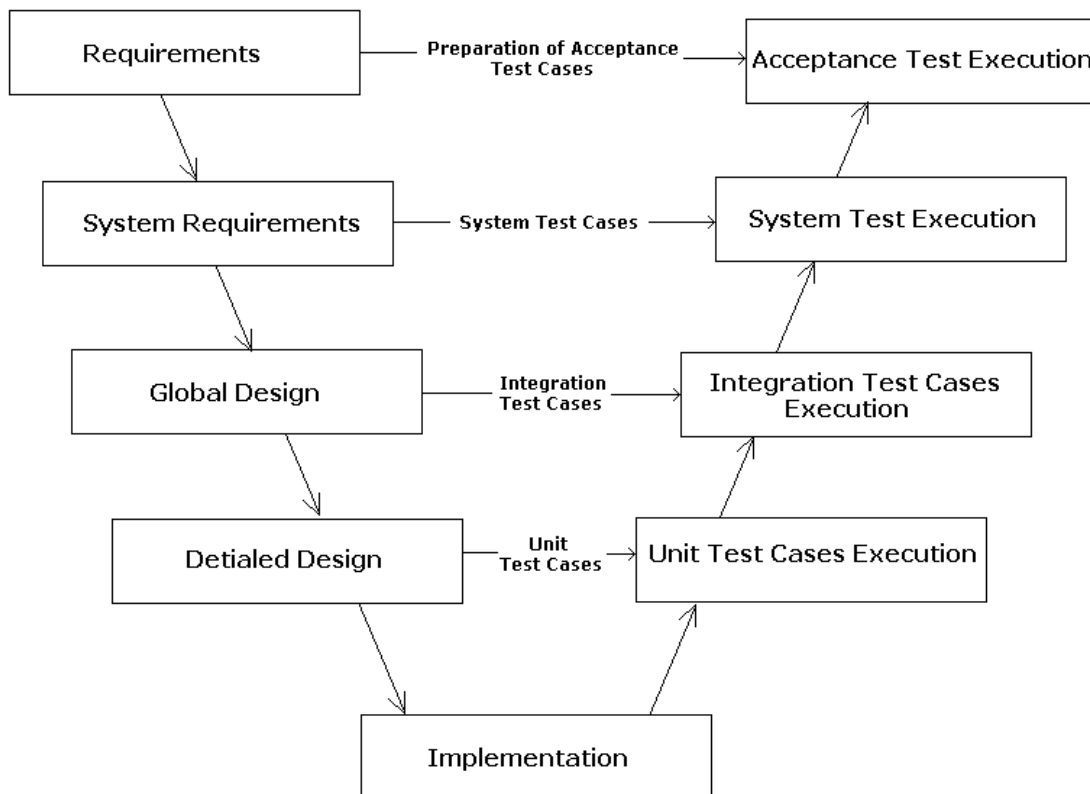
Requirements

Preparation of Acceptance Test Cases

Acceptance Test Execution

System Requirements

System Test Cases

System Test Execution

Global Design

Integration Test Cases

Integration Test Cases Execution

Detialed Design

Unit Test Cases

Unit Test Cases Execution

Implementation